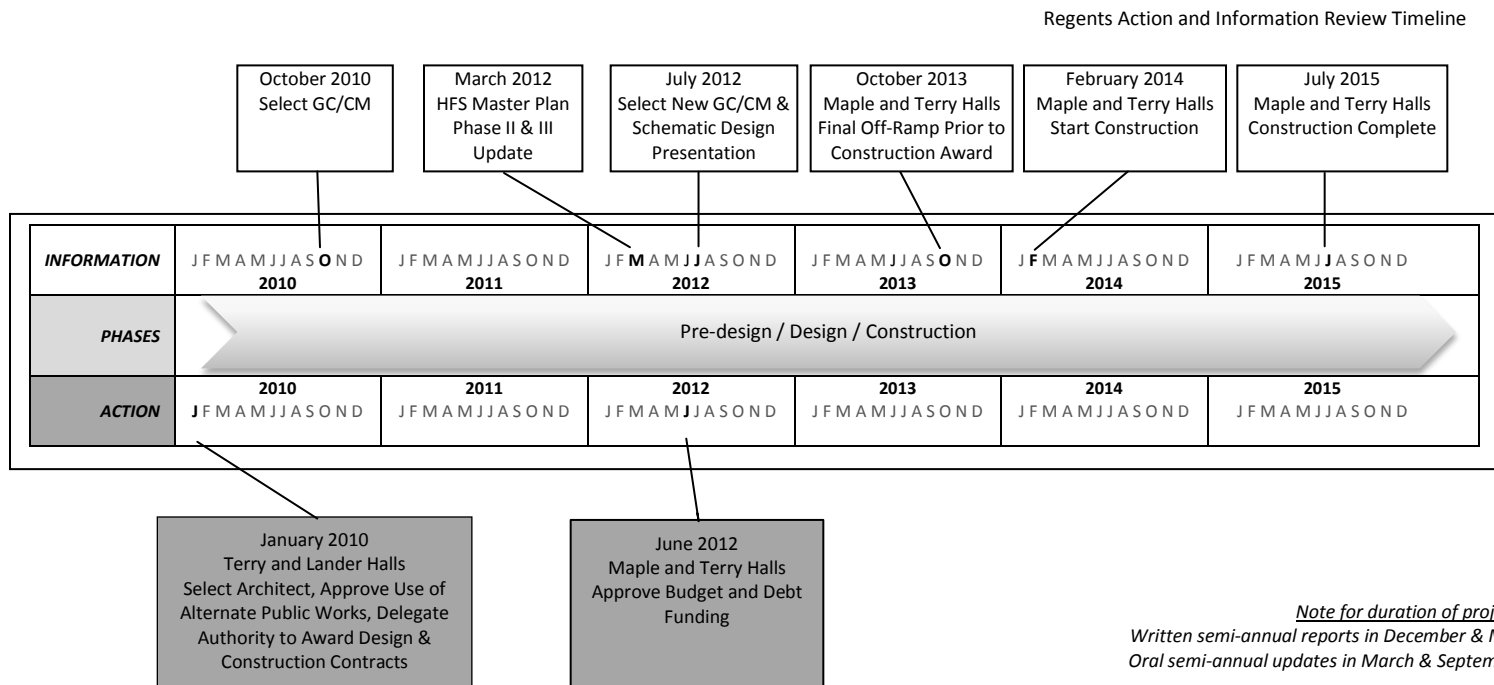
Regents Action and Information Review Timeline

October 2010
Select GC/CM

March 2012
HFS Master Plan Phase II & III Update

July 2012
Select New GC/CM & Schematic Design Presentation

October 2013
Maple and Terry Halls Final Off-Ramp Prior to Construction Award

February 2014
Maple and Terry Halls Start Construction

July 2015
Maple and Terry Halls Construction Complete

| INFORMATION | J F M A M J J A S O N D 2010 | J F M A M J J A S O N D 2011 | J F M A M J J A S O N D 2012 | J F M A M J J A S O N D 2013 | J F M A M J J A S O N D 2014 | J F M A M J J A S O N D 2015 |
|---|---|---|---|---|---|---|
| PHASES | Pre-design / Design / Construction | | | | | |
| ACTION | 2010 J F M A M J J A S O N D | 2011 J F M A M J J A S O N D | 2012 J F M A M J J A S O N D | 2013 J F M A M J J A S O N D | 2014 J F M A M J J A S O N D | 2015 J F M A M J J A S O N D |

January 2010
Terry and Lander Halls
Select Architect, Approve Use of Alternate Public Works, Delegate Authority to Award Design & Construction Contracts

June 2012
Maple and Terry Halls
Approve Budget and Debt Funding

Note for duration of proj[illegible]
Written semi-annual reports in December & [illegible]
Oral semi-annual updates in March & Septem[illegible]